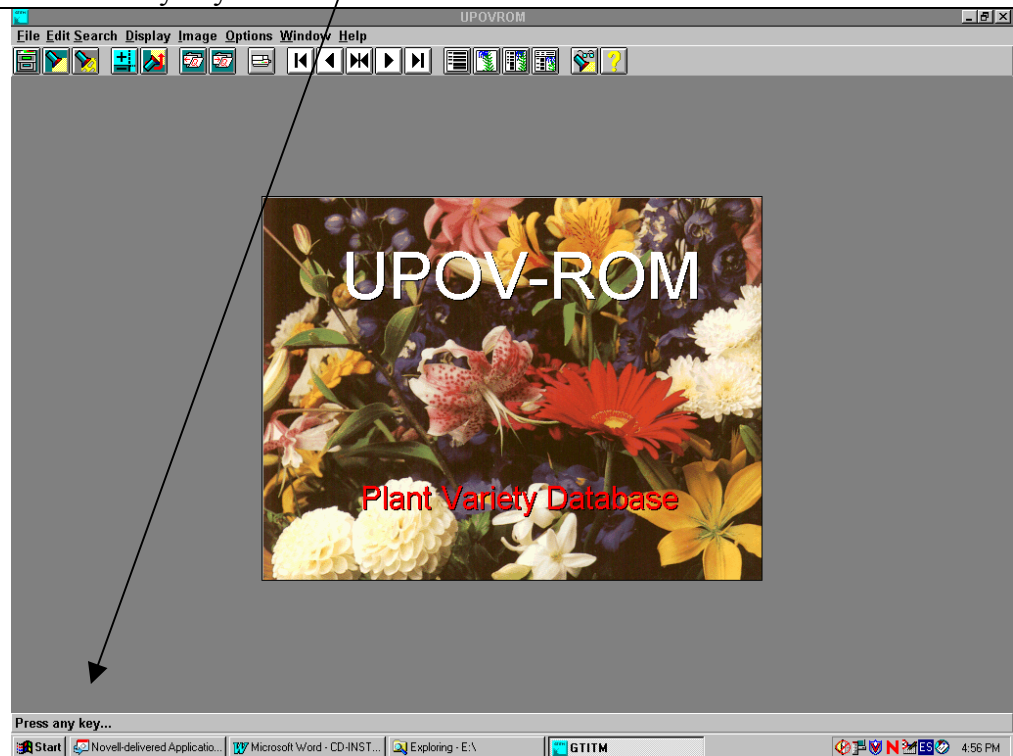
UPOVROM

File Edit Search Display Image Options Window Help

UPOV-ROM

Plant Variety Database

Press any key...

Start | Novell-delivered Applicatio... | Microsoft Word - CD-INST... | Exploring - E:\ | GTITM | 4:56 PM